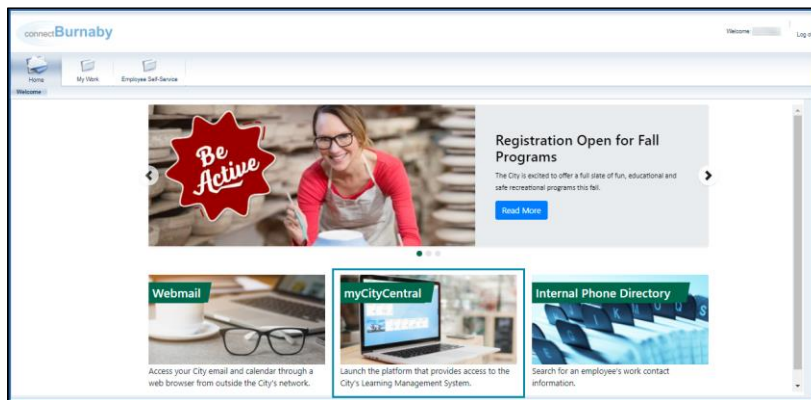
connectBurnaby

Welcome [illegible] | Log o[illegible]

Home
My Work
Employee Self-Service

Welcome

Be Active

Registration Open for Fall Programs

The City is excited to offer a full slate of fun, educational and safe recreational programs this fall.

Read More

Webmail

Access your City email and calendar through a web browser from outside the City's network.

myCityCentral

Launch the platform that provides access to the City's Learning Management System.

Internal Phone Directory

Search for an employee's work contact information.